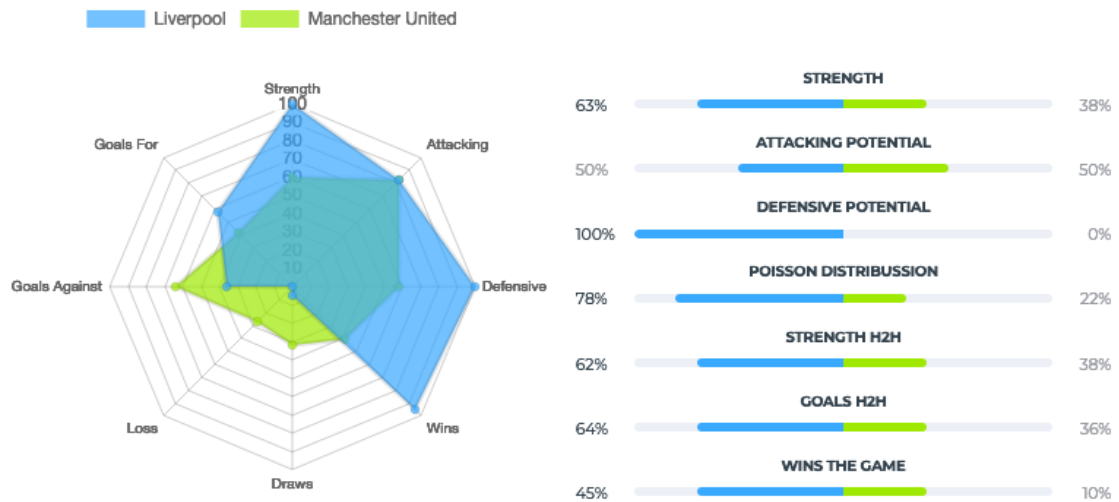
Liverpool
Manchester United

Strength
100
90
80
70
60
50
40
30
20
10
Attacking
Goals For
Goals Against
Defensive
Loss
Wins
Draws

STRENGTH
63% 38%
ATTACKING POTENTIAL
50% 50%
DEFENSIVE POTENTIAL
100% 0%
POISSON DISTRIBUSSION
78% 22%
STRENGTH H2H
62% 38%
GOALS H2H
64% 36%
WINS THE GAME
45% 10%